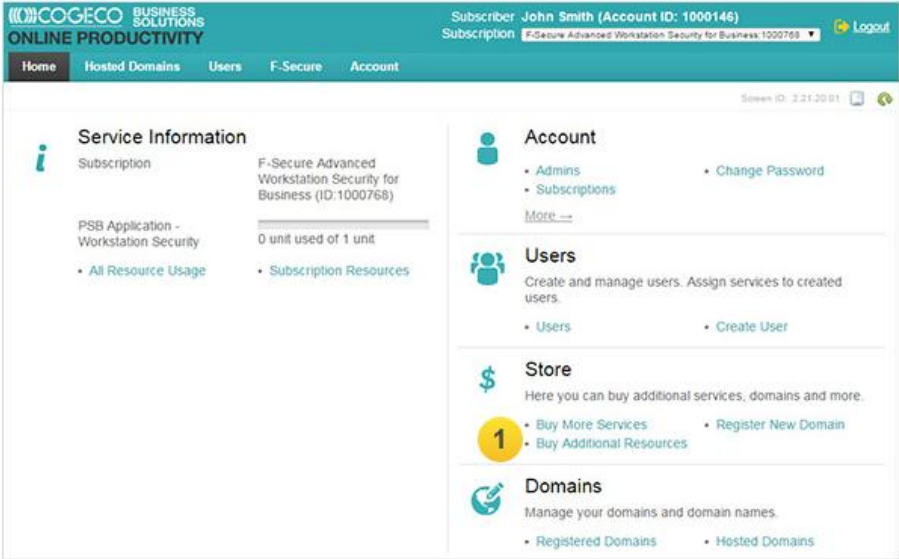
COGECO BUSINESS SOLUTIONS
ONLINE PRODUCTIVITY

Subscriber John Smith (Account ID: 1000146)
Subscription F-Secure Advanced Workstation Security for Business:1000768

Logout

Home Hosted Domains Users F-Secure Account

Screen ID: 2.21.20.01

Service Information

Subscription
F-Secure Advanced Workstation Security for Business (ID:1000768)

PSB Application - Workstation Security
0 unit used of 1 unit

• All Resource Usage
• Subscription Resources

Account

• Admins
• Subscriptions
• Change Password

More →

Users

Create and manage users. Assign services to created users.

• Users
• Create User

Store

Here you can buy additional services, domains and more.

• Buy More Services
• Buy Additional Resources
• Register New Domain

1

Domains

Manage your domains and domain names.

• Registered Domains
• Hosted Domains